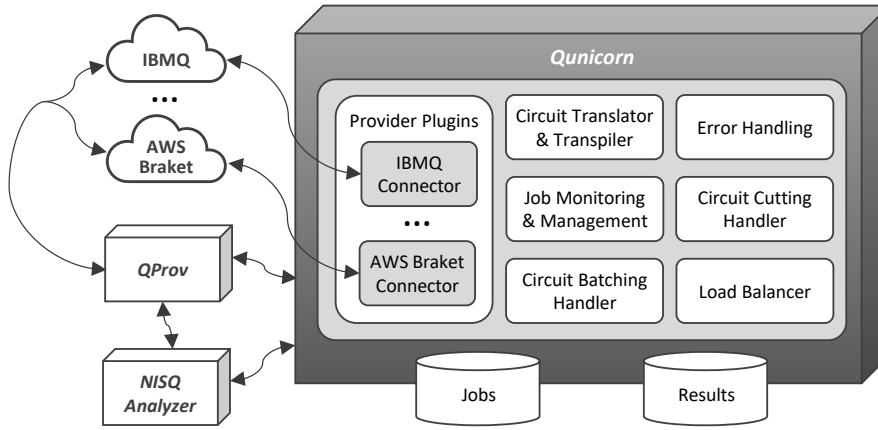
IBMQ

...

AWS Braket

QProv

NISQ Analyzer

Qunicorn

Provider Plugins

IBMQ Connector

...

AWS Braket Connector

Circuit Translator & Transpiler

Error Handling

Job Monitoring & Management

Circuit Cutting Handler

Circuit Batching Handler

Load Balancer

Jobs

Results